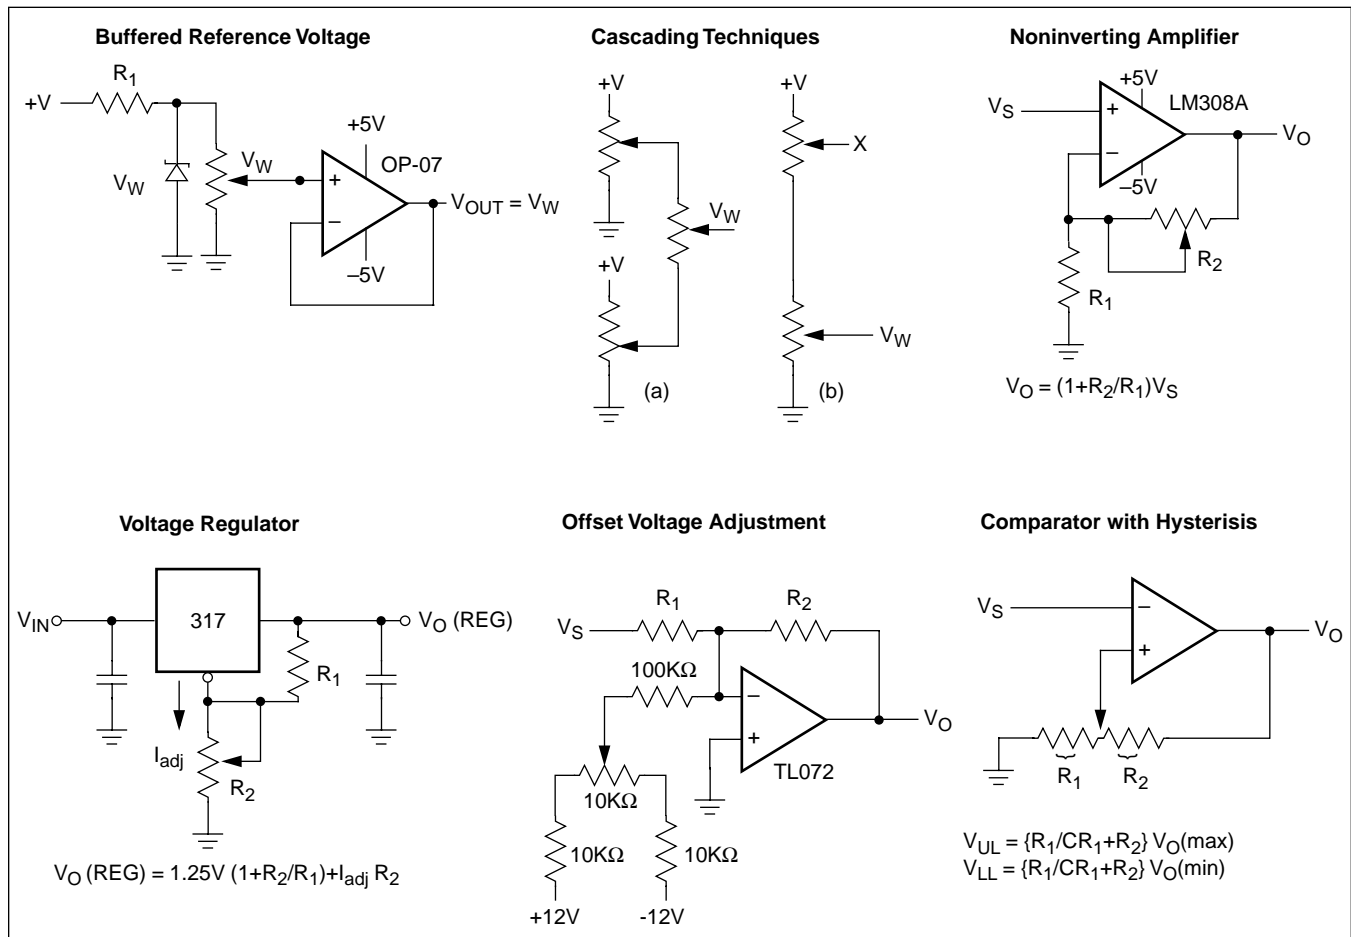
Buffered Reference Voltage

+V $R_1$ $V_W$ $V_W$ +5V OP-07 + – –5V $V_{OUT} = V_W$

Cascading Techniques

+V $V_W$ +V (a)

+V X $V_W$ (b)

Noninverting Amplifier

$V_S$ +5V LM308A + – –5V $V_O$ $R_2$ $R_1$

$V_O = (1+R_2/R_1)V_S$

Voltage Regulator

$V_{IN}$ 317 $V_O$ (REG) $R_1$ $I_{adj}$ $R_2$

$V_O$ (REG) = 1.25V $(1+R_2/R_1)+I_{adj}$ $R_2$

Offset Voltage Adjustment

$V_S$ $R_1$ $R_2$ 100KΩ – + $V_O$ TL072 10KΩ 10KΩ 10KΩ +12V -12V

Comparator with Hysterisis

$V_S$ – + $V_O$ $R_1$ $R_2$

$V_{UL} = \{R_1/CR_1+R_2\}$ $V_O$(max)
$V_{LL} = \{R_1/CR_1+R_2\}$ $V_O$(min)